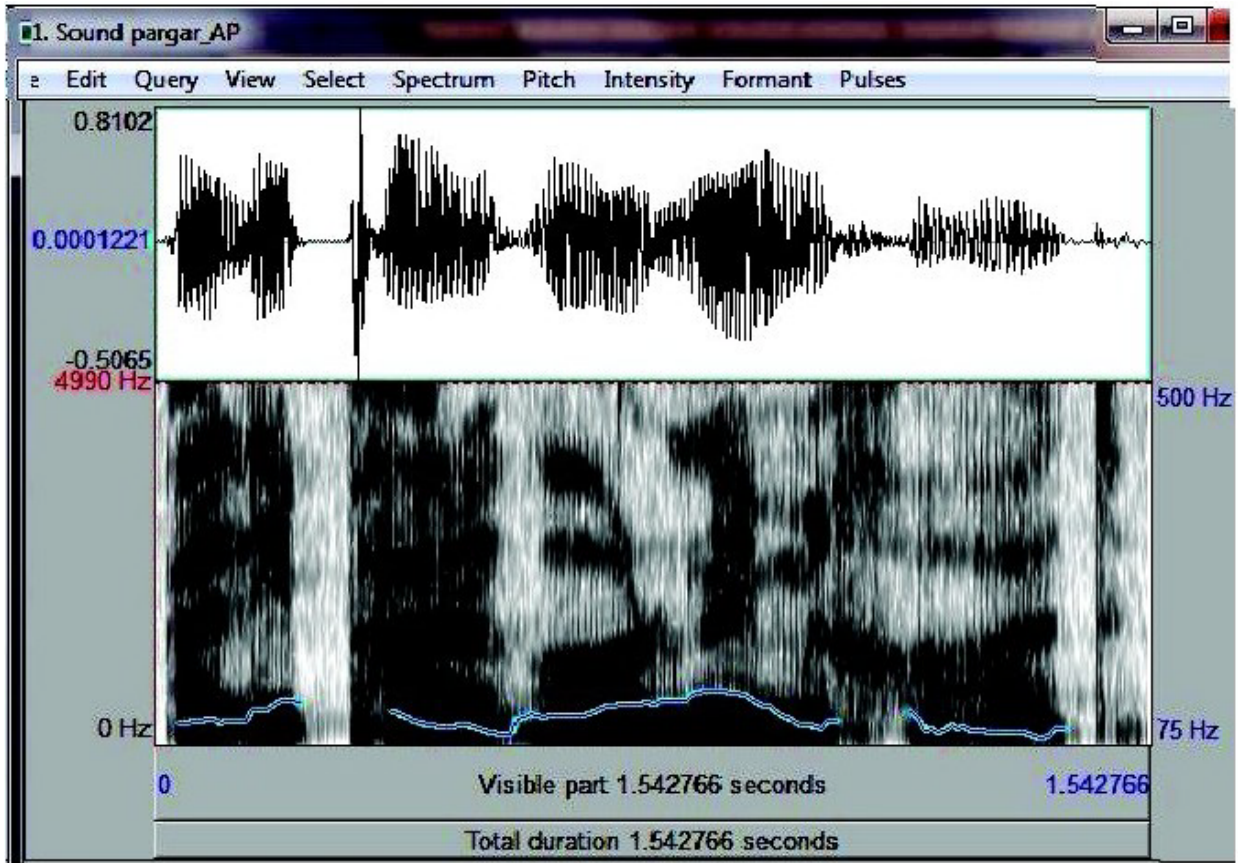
1. Sound pargar_AP

e Edit Query View Select Spectrum Pitch Intensity Formant Pulses

0.8102
0.0001221
-0.5065
4990 Hz
500 Hz
0 Hz
75 Hz

0
Visible part 1.542766 seconds
1.542766

Total duration 1.542766 seconds